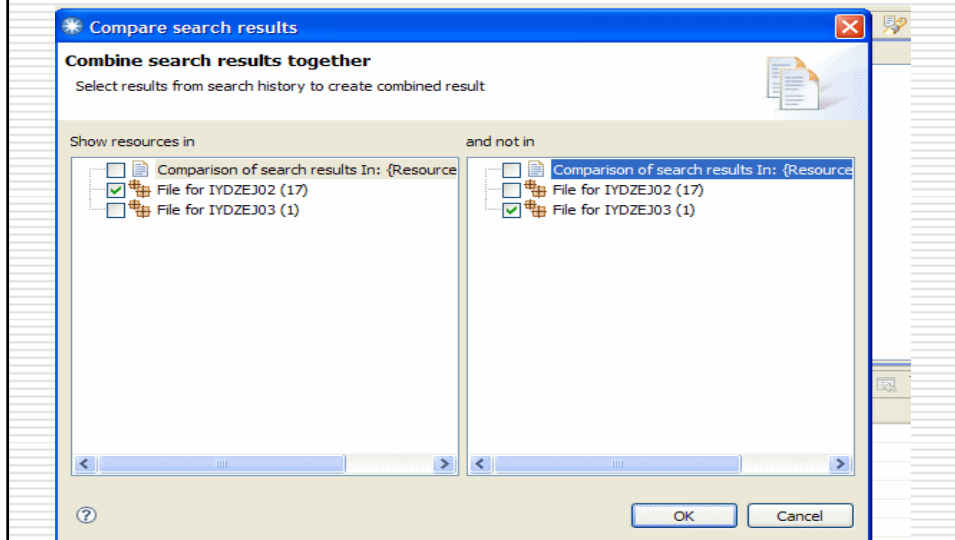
Compare search results

Combine search results together

Select results from search history to create combined result

Show resources in

Comparison of search results In: {Resource

File for IYDZEJ02 (17)

File for IYDZEJ03 (1)

and not in

Comparison of search results In: {Resource

File for IYDZEJ02 (17)

File for IYDZEJ03 (1)

?

OK

Cancel